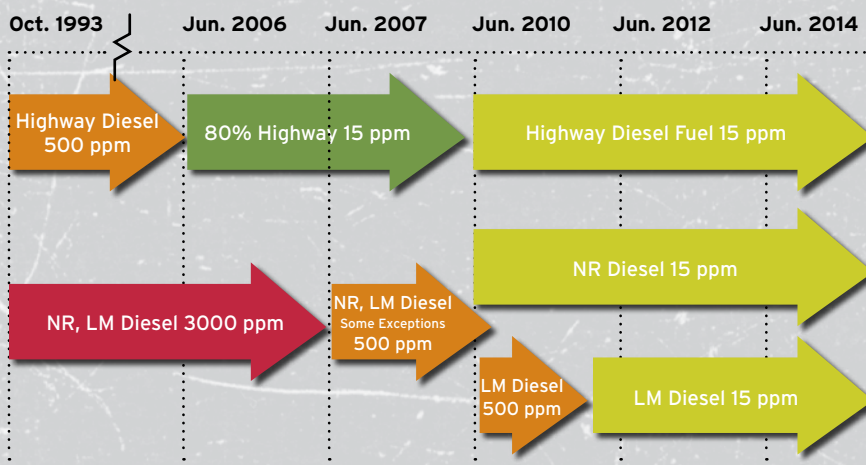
Oct. 1993 Jun. 2006 Jun. 2007 Jun. 2010 Jun. 2012 Jun. 2014

Highway Diesel 500 ppm

80% Highway 15 ppm

Highway Diesel Fuel 15 ppm

NR Diesel 15 ppm

NR, LM Diesel 3000 ppm

NR, LM Diesel Some Exceptions 500 ppm

LM Diesel 500 ppm

LM Diesel 15 ppm